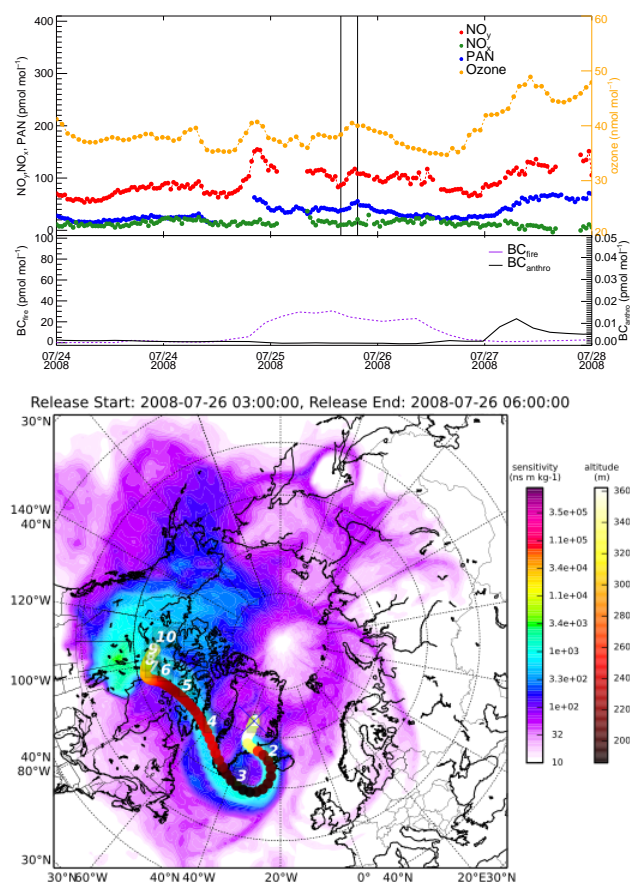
400
300
200
100
0
$NO_y$
$NO_x$
PAN
Ozone
$NO_y, NO_x$, PAN (pmol mol$^{-1}$)
60
50
40
30
20
ozone (nmol mol$^{-1}$)
100
80
60
40
20
0
$BC_{fire}$
$BC_{anthro}$
$BC_{fire}$ (pmol mol$^{-1}$)
0.05
0.04
0.03
0.02
0.01
0.00
$BC_{anthro}$ (pmol mol$^{-1}$)
07/24 2008
07/24 2008
07/25 2008
07/26 2008
07/27 2008
07/28 2008

Release Start: 2008-07-26 03:00:00, Release End: 2008-07-26 06:00:00

30°N
140°W 40°N
120°W
100°W
40°N 80°W
30°N
30°N 60°W
40°N 40°W
20°W
0°
40°N
20°E 30°N
10
9
8
7
6
5
4
3
2
1
sensitivity (ns m kg-1)
3.5e+05
1.1e+05
3.4e+04
1.1e+04
3.4e+03
1e+03
3.3e+02
1e+02
32
10
altitude (m)
360
340
320
300
280
260
240
220
200